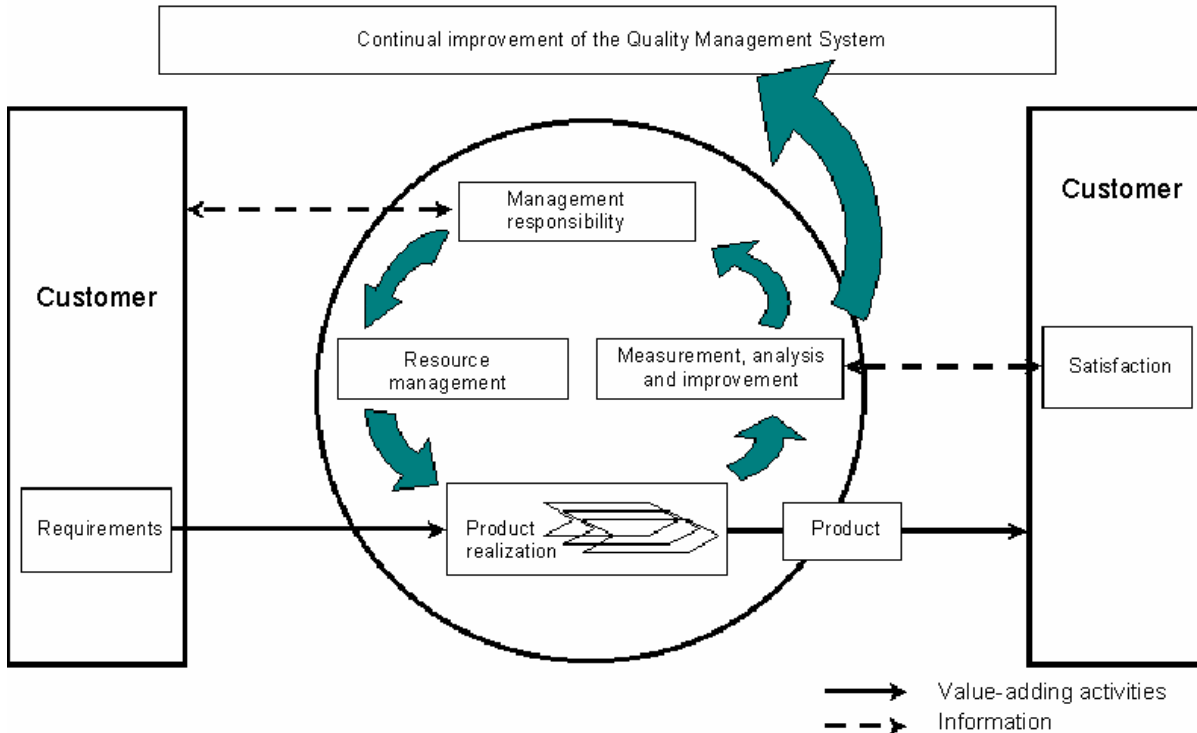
Continual improvement of the Quality Management System

Customer

Requirements

Management responsibility

Resource management

Measurement, analysis and improvement

Product realization

Product

Customer

Satisfaction

Value-adding activities

Information